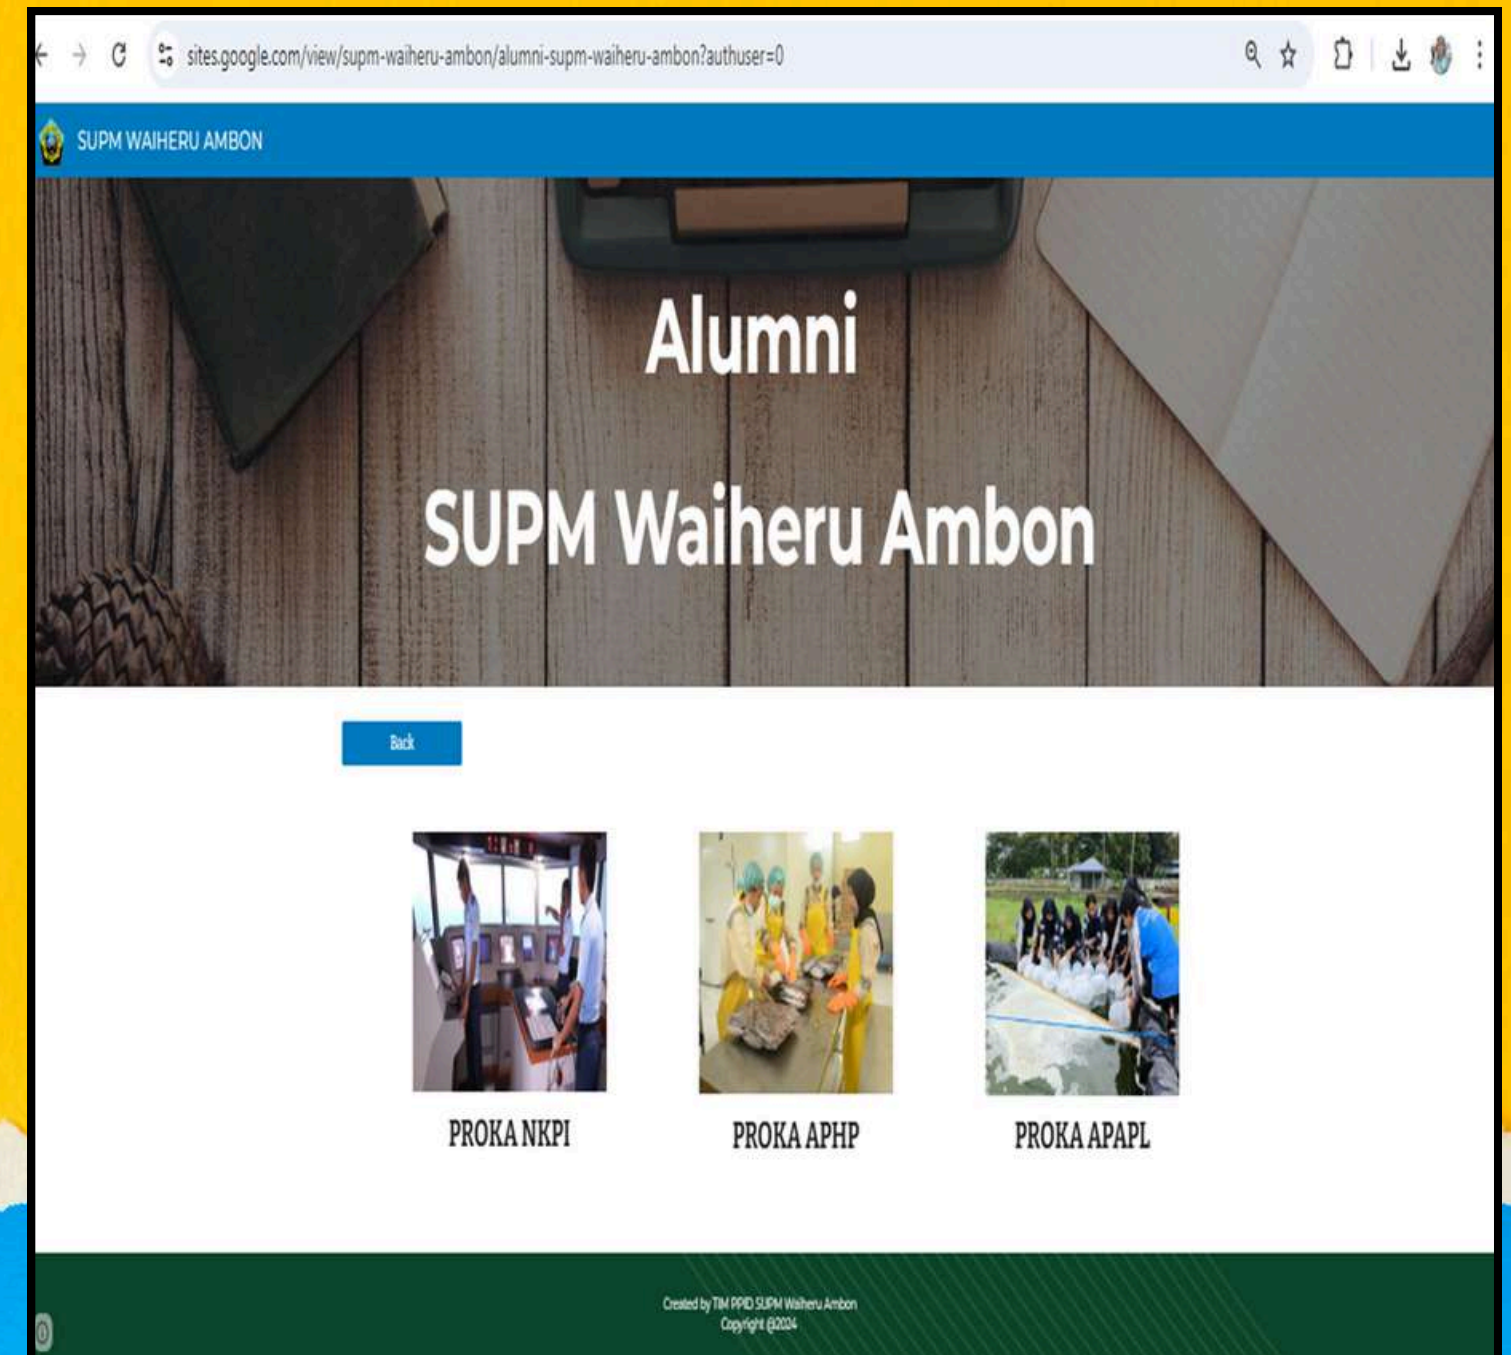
sites.google.com/view/supm-waiheru-ambon/alumni-supm-waiheru-ambon?authuser=0

SUPM WAIHERU AMBON

Alumni

SUPM Waiheru Ambon

Back

PROKA NKPI

PROKA APHP

PROKA APAPL

Created by TIM PPID SUPM Waiheru Ambon
Copyright @2024